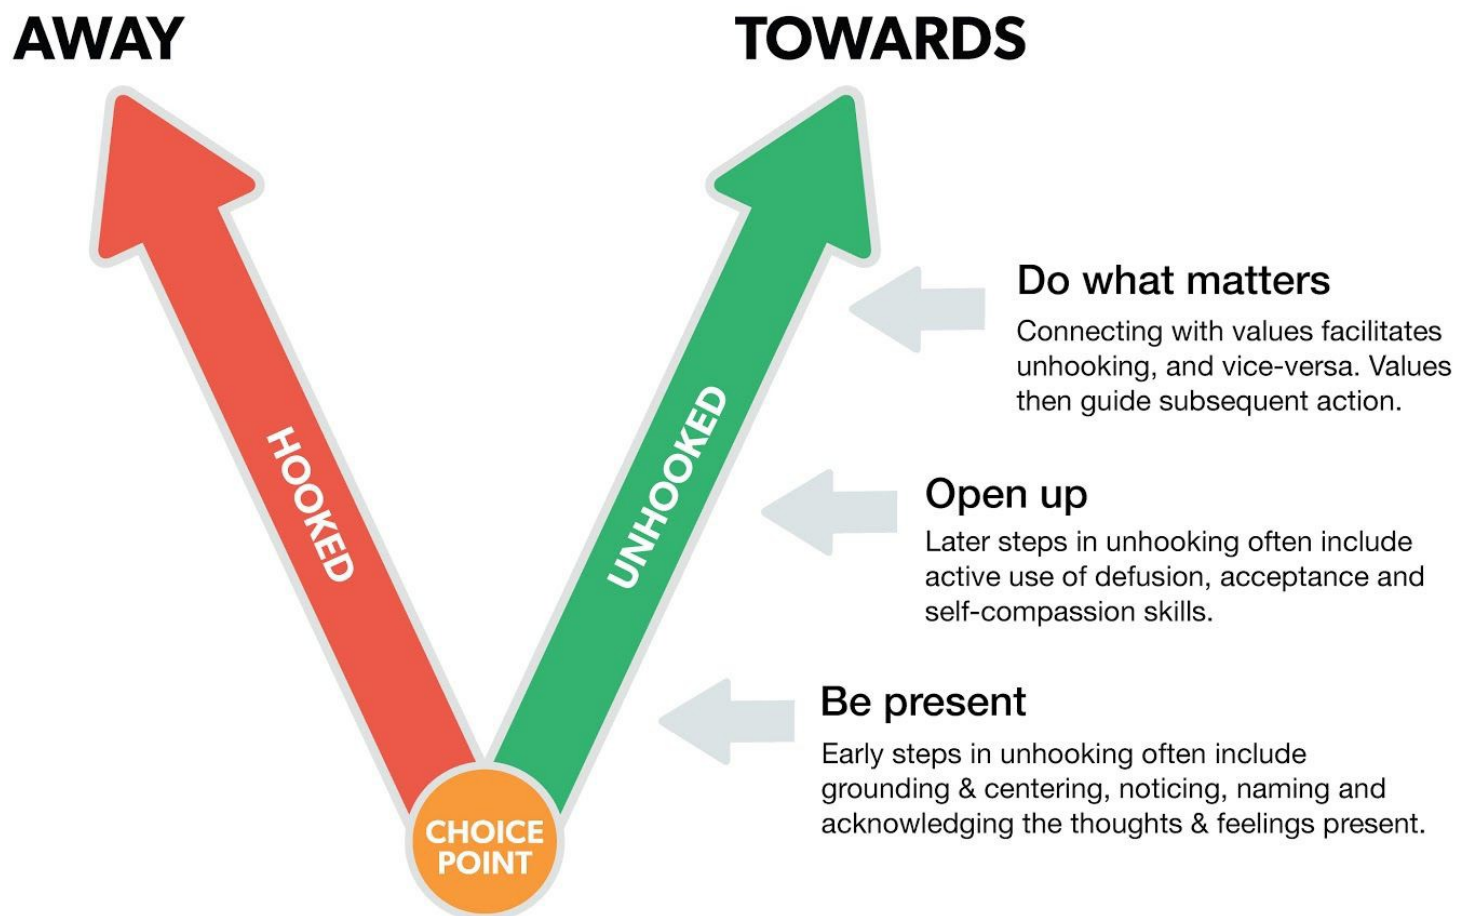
AWAY

TOWARDS

HOOKED

UNHOOKED

Do what matters
Connecting with values facilitates unhooking, and vice-versa. Values then guide subsequent action.

Open up
Later steps in unhooking often include active use of defusion, acceptance and self-compassion skills.

Be present
Early steps in unhooking often include grounding & centering, noticing, naming and acknowledging the thoughts & feelings present.

CHOICE POINT